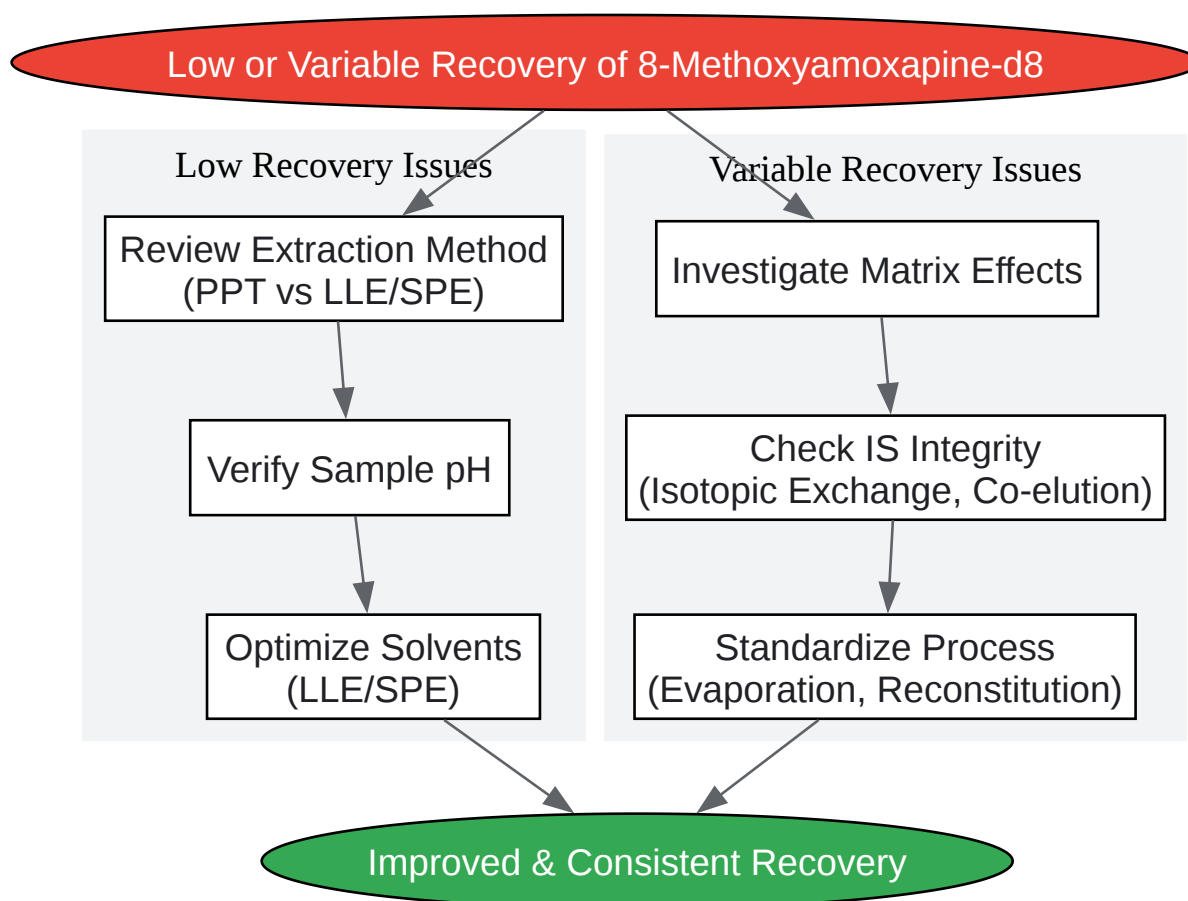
Low or Variable Recovery of 8-Methoxyamoxapine-d8

Low Recovery Issues

Review Extraction Method (PPT vs LLE/SPE)

Verify Sample pH

Optimize Solvents (LLE/SPE)

Variable Recovery Issues

Investigate Matrix Effects

Check IS Integrity (Isotopic Exchange, Co-elution)

Standardize Process (Evaporation, Reconstitution)

Improved & Consistent Recovery